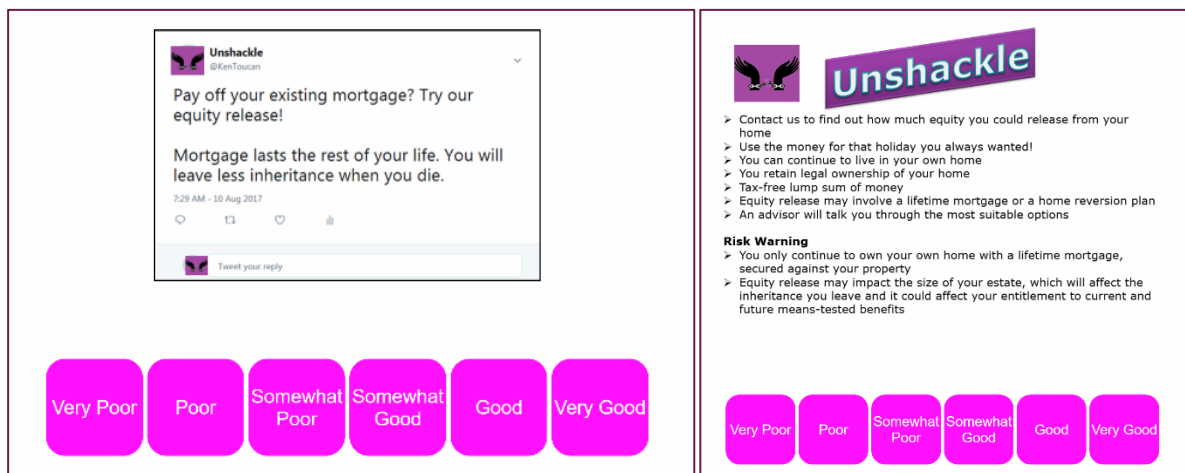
Unshackle
@KenToucan

Pay off your existing mortgage? Try our equity release!

Mortgage lasts the rest of your life. You will leave less inheritance when you die.

7:29 AM - 10 Aug 2017

Tweet your reply

Very Poor
Poor
Somewhat Poor
Somewhat Good
Good
Very Good

Unshackle

➢ Contact us to find out how much equity you could release from your home
➢ Use the money for that holiday you always wanted!
➢ You can continue to live in your own home
➢ You retain legal ownership of your home
➢ Tax-free lump sum of money
➢ Equity release may involve a lifetime mortgage or a home reversion plan
➢ An advisor will talk you through the most suitable options

Risk Warning
➢ You only continue to own your own home with a lifetime mortgage, secured against your property
➢ Equity release may impact the size of your estate, which will affect the inheritance you leave and it could affect your entitlement to current and future means-tested benefits

Very Poor
Poor
Somewhat Poor
Somewhat Good
Good
Very Good